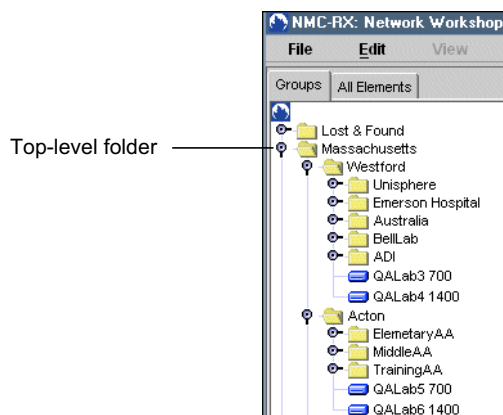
NMC-RX: Network Workshop

File Edit View

Groups All Elements

Top-level folder

Lost & Found
Massachusetts
Westford
Unisphere
Emerson Hospital
Australia
BellLab
ADI
QALab3 700
QALab4 1400
Acton
ElemetaryAA
MiddleAA
TrainingAA
QALab5 700
QALab6 1400